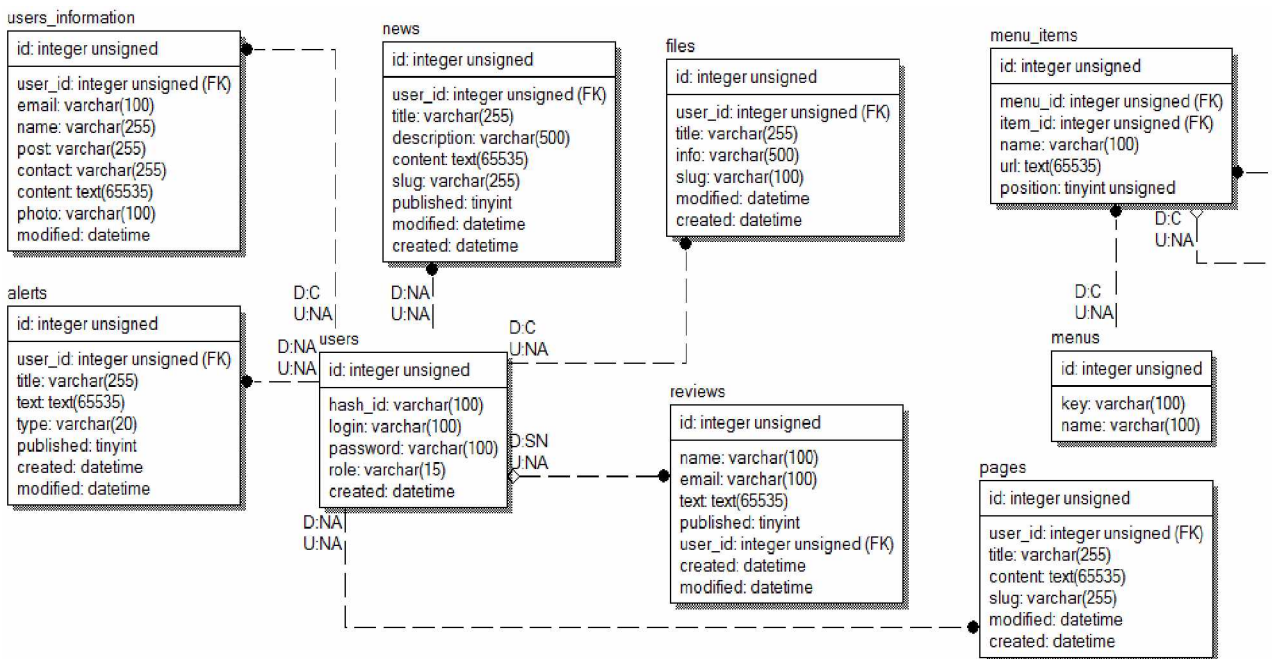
users_information

id: integer unsigned

user_id: integer unsigned (FK)
email: varchar(100)
name: varchar(255)
post: varchar(255)
contact: varchar(255)
content: text(65535)
photo: varchar(100)
modified: datetime

news

id: integer unsigned

user_id: integer unsigned (FK)
title: varchar(255)
description: varchar(500)
content: text(65535)
slug: varchar(255)
published: tinyint
modified: datetime
created: datetime

files

id: integer unsigned

user_id: integer unsigned (FK)
title: varchar(255)
info: varchar(500)
slug: varchar(100)
modified: datetime
created: datetime

menu_items

id: integer unsigned

menu_id: integer unsigned (FK)
item_id: integer unsigned (FK)
name: varchar(100)
url: text(65535)
position: tinyint unsigned

D:C
U:NA

alerts

id: integer unsigned

user_id: integer unsigned (FK)
title: varchar(255)
text: text(65535)
type: varchar(20)
published: tinyint
created: datetime
modified: datetime

D:C
U:NA

D:NA
U:NA

D:C
U:NA

D:C
U:NA

D:NA
U:NA

users

id: integer unsigned

hash_id: varchar(100)
login: varchar(100)
password: varchar(100)
role: varchar(15)
created: datetime

menus

id: integer unsigned

key: varchar(100)
name: varchar(100)

reviews

id: integer unsigned

name: varchar(100)
email: varchar(100)
text: text(65535)
published: tinyint
user_id: integer unsigned (FK)
created: datetime
modified: datetime

D:SN
U:NA

D:NA
U:NA

pages

id: integer unsigned

user_id: integer unsigned (FK)
title: varchar(255)
content: text(65535)
slug: varchar(255)
modified: datetime
created: datetime